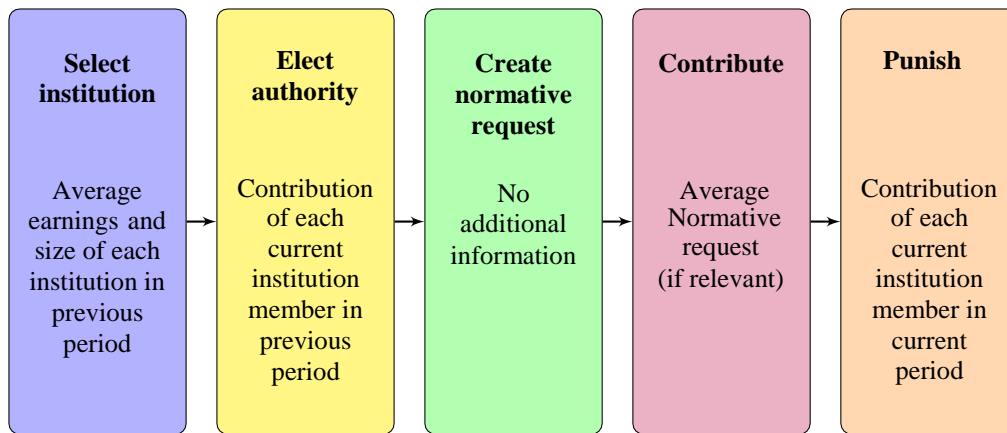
Select institution

Average earnings and size of each institution in previous period

Elect authority

Contribution of each current institution member in previous period

Create normative request

No additional information

Contribute

Average Normative request (if relevant)

Punish

Contribution of each current institution member in current period